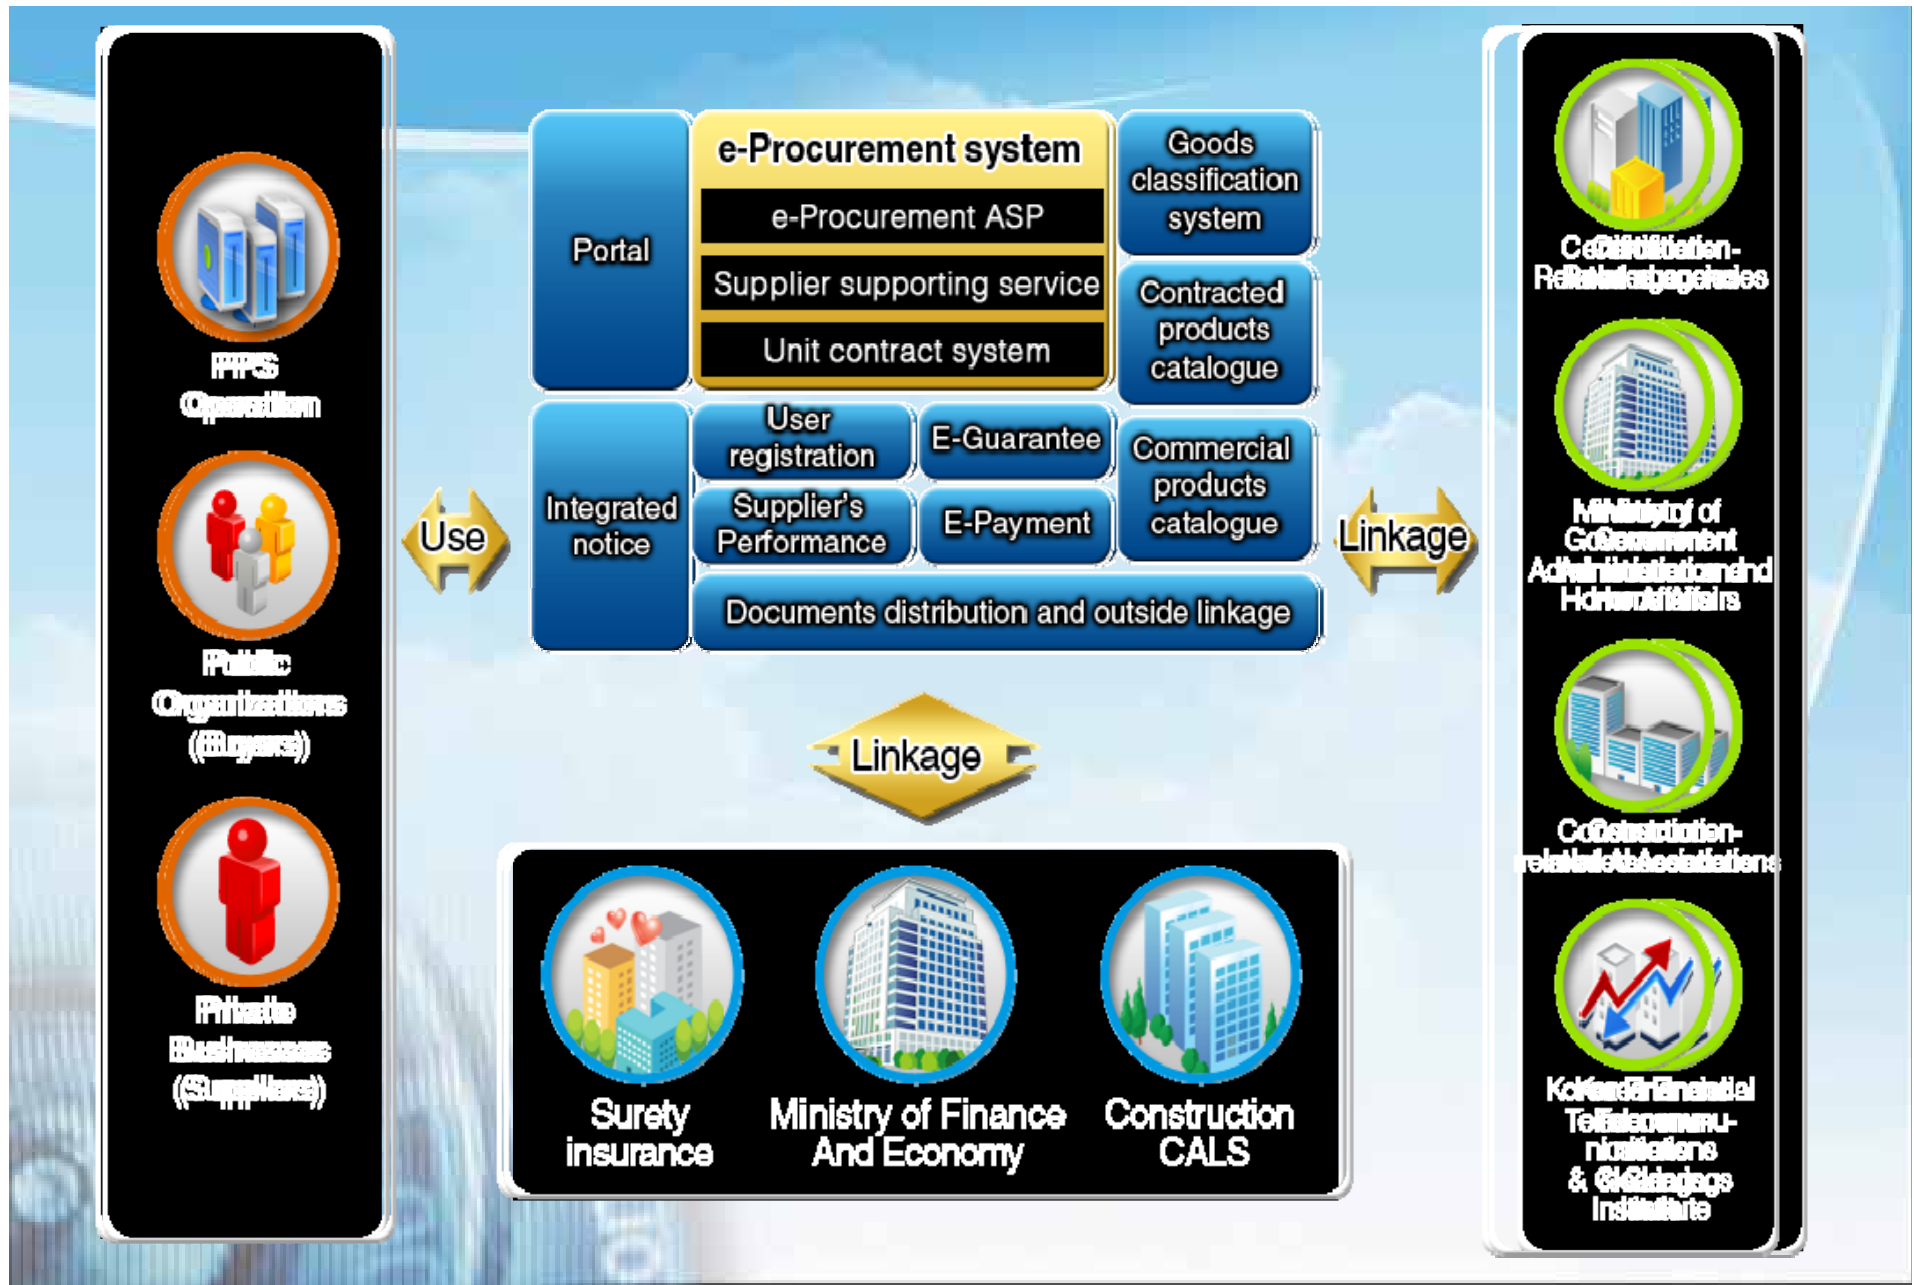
PPS Operation

Public Organizations (Buyers)

Private Businesses (Suppliers)

Use

Portal

e-Procurement system

e-Procurement ASP

Supplier supporting service

Unit contract system

Goods classification system

Contracted products catalogue

Integrated notice

User registration

E-Guarantee

Supplier's Performance

E-Payment

Commercial products catalogue

Documents distribution and outside linkage

Linkage

Linkage

Surety insurance

Ministry of Finance And Economy

Construction CALS

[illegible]

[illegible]

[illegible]

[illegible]